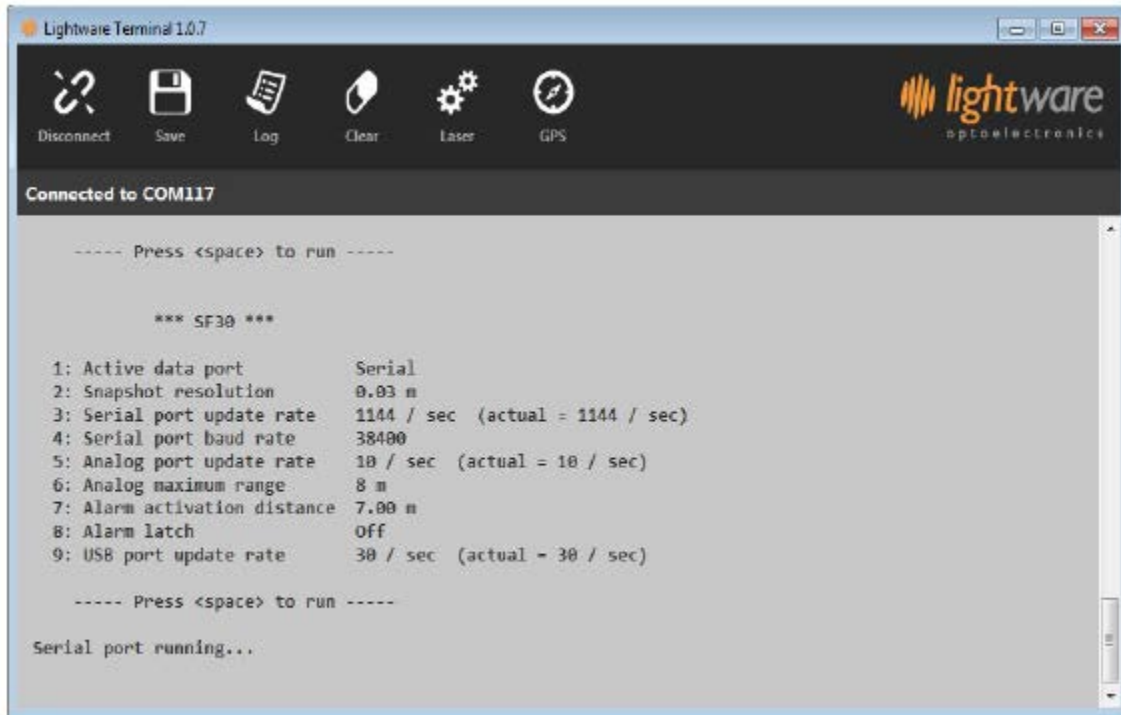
Lightware Terminal 1.0.7

Disconnect Save Log Clear Laser GPS

lightware
optoelectronics

Connected to COM117

----- Press <space> to run -----

*** SF30 ***

| | |
|---|---|
| 1: Active data port | Serial |
| 2: Snapshot resolution | 0.03 m |
| 3: Serial port update rate | 1144 / sec (actual = 1144 / sec) |
| 4: Serial port baud rate | 38400 |
| 5: Analog port update rate | 10 / sec (actual = 10 / sec) |
| 6: Analog maximum range | 8 m |
| 7: Alarm activation distance | 7.00 m |
| 8: Alarm latch | Off |
| 9: USB port update rate | 30 / sec (actual = 30 / sec) |

----- Press <space> to run -----

Serial port running...